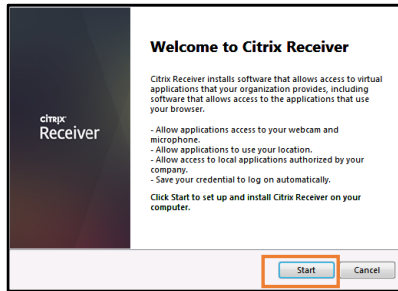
CITRIX
Receiver

Welcome to Citrix Receiver

Citrix Receiver installs software that allows access to virtual applications that your organization provides, including software that allows access to the applications that use your browser.

- Allow applications access to your webcam and microphone.
- Allow applications to use your location.
- Allow access to local applications authorized by your company.
- Save your credential to log on automatically.

Click Start to set up and install Citrix Receiver on your computer.

Start
Cancel